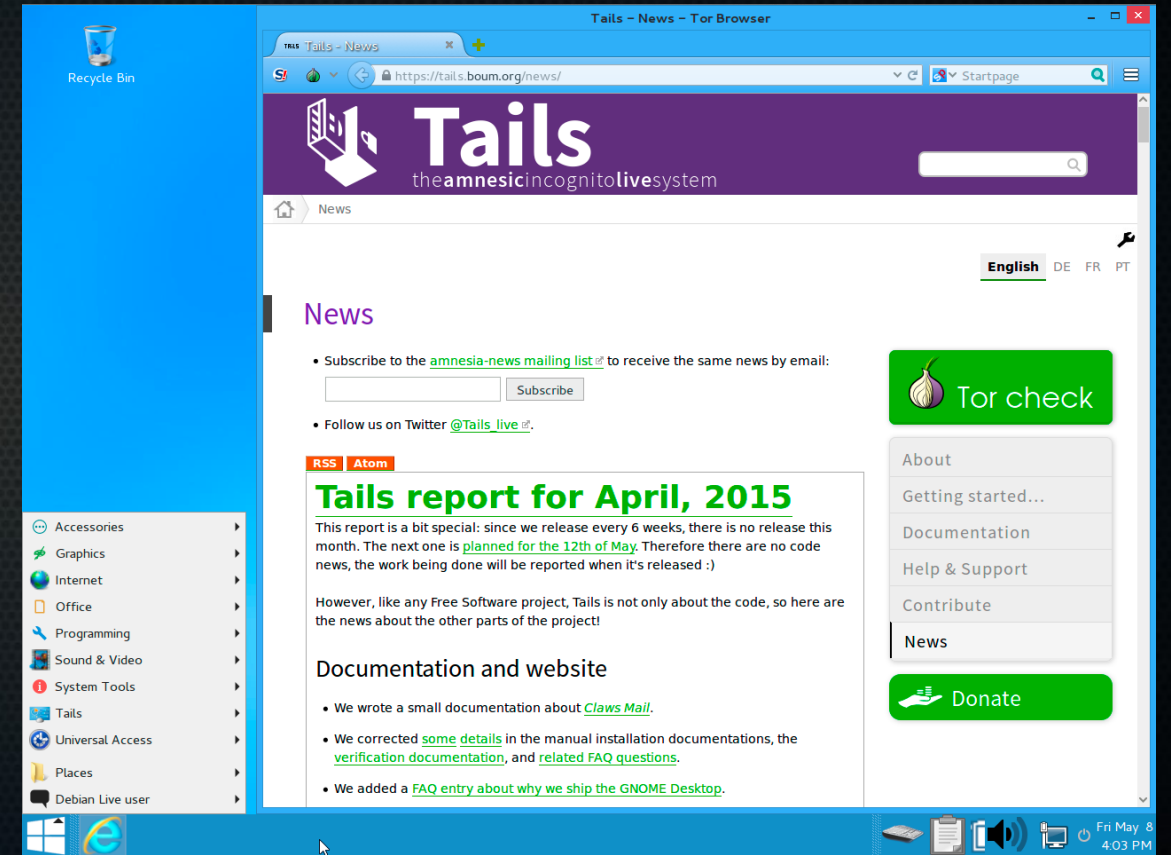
Recycle Bin

Tails - News - Tor Browser

Tails - News

https://tails.boum.org/news/

Startpage

Tails
theamnesicincognitolivesystem

News

English DE FR PT

News

• Subscribe to the amnesia-news mailing list to receive the same news by email:

Subscribe

• Follow us on Twitter @Tails_live.

RSS Atom

Tails report for April, 2015

This report is a bit special: since we release every 6 weeks, there is no release this month. The next one is planned for the 12th of May. Therefore there are no code news, the work being done will be reported when it's released :)

However, like any Free Software project, Tails is not only about the code, so here are the news about the other parts of the project!

Documentation and website

• We wrote a small documentation about Claws Mail.

• We corrected some details in the manual installation documentations, the verification documentation, and related FAQ questions.

• We added a FAQ entry about why we ship the GNOME Desktop.

Tor check

About
Getting started...
Documentation
Help & Support
Contribute
News

Donate

Accessories
Graphics
Internet
Office
Programming
Sound & Video
System Tools
Tails
Universal Access
Places
Debian Live user

Fri May 8
4:03 PM